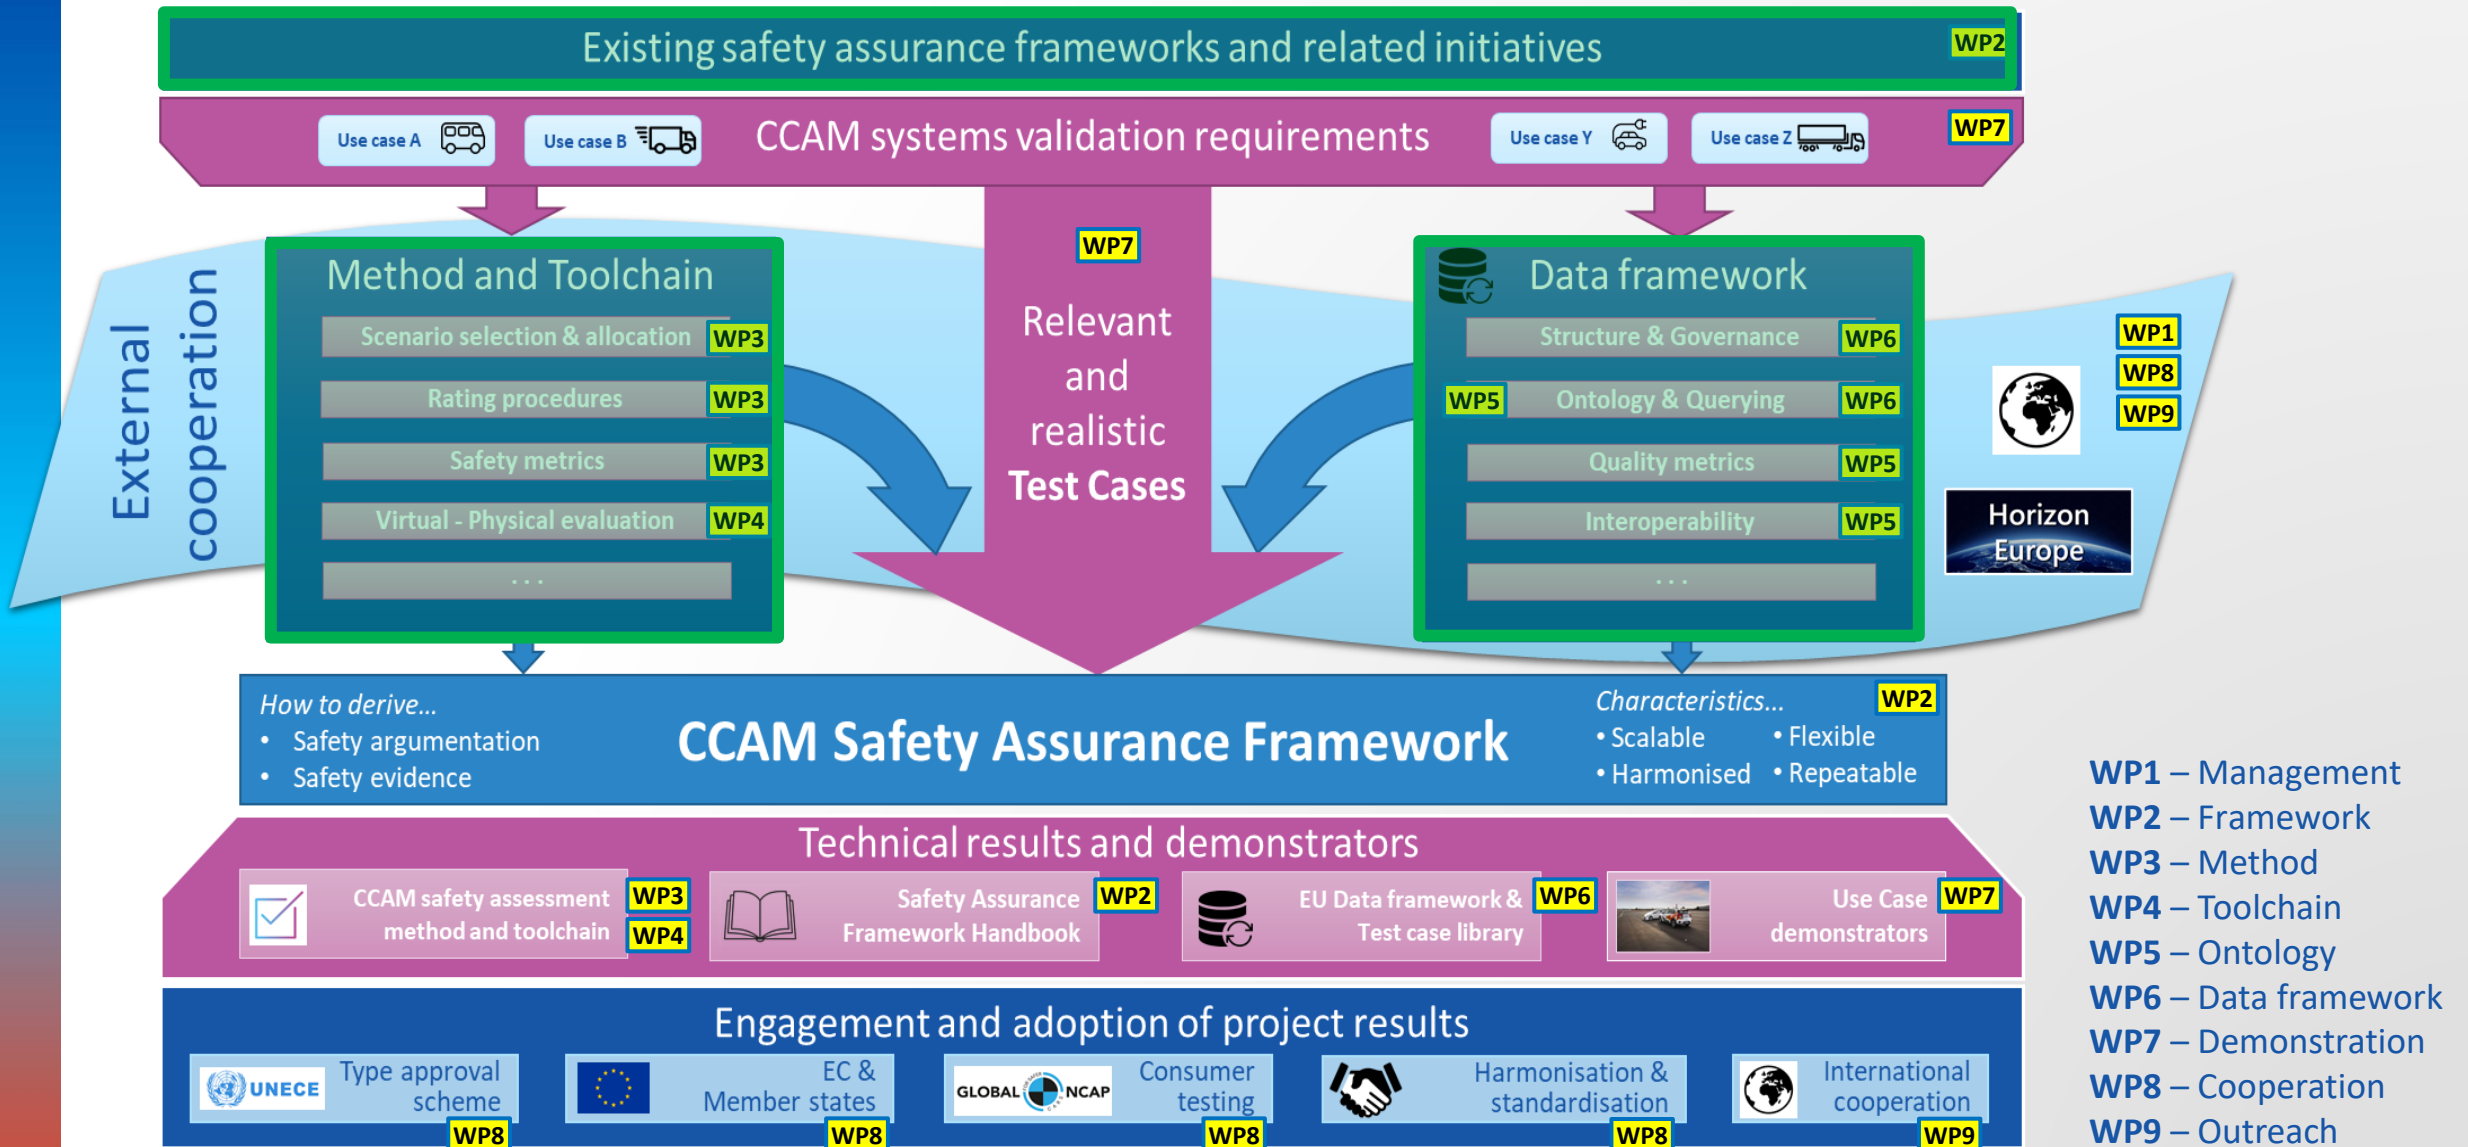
Existing safety assurance frameworks and related initiatives WP2

Use case A Use case B CCAM systems validation requirements Use case Y Use case Z WP7

External cooperation

Method and Toolchain
Scenario selection & allocation WP3
Rating procedures WP3
Safety metrics WP3
Virtual - Physical evaluation WP4
. . .

WP7
Relevant and realistic Test Cases

Data framework
Structure & Governance WP6
WP5 Ontology & Querying WP6
Quality metrics WP5
Interoperability WP5
. . .

WP1
WP8
WP9

Horizon Europe

How to derive...
• Safety argumentation
• Safety evidence

CCAM Safety Assurance Framework

Characteristics... WP2
• Scalable • Flexible
• Harmonised • Repeatable

Technical results and demonstrators
CCAM safety assessment method and toolchain WP3 WP4
Safety Assurance Framework Handbook WP2
EU Data framework & Test case library WP6
Use Case demonstrators WP7

Engagement and adoption of project results
UNECE Type approval scheme WP8
EC & Member states WP8
GLOBAL NCAP Consumer testing WP8
Harmonisation & standardisation WP8
International cooperation WP9

WP1 – Management
WP2 – Framework
WP3 – Method
WP4 – Toolchain
WP5 – Ontology
WP6 – Data framework
WP7 – Demonstration
WP8 – Cooperation
WP9 – Outreach